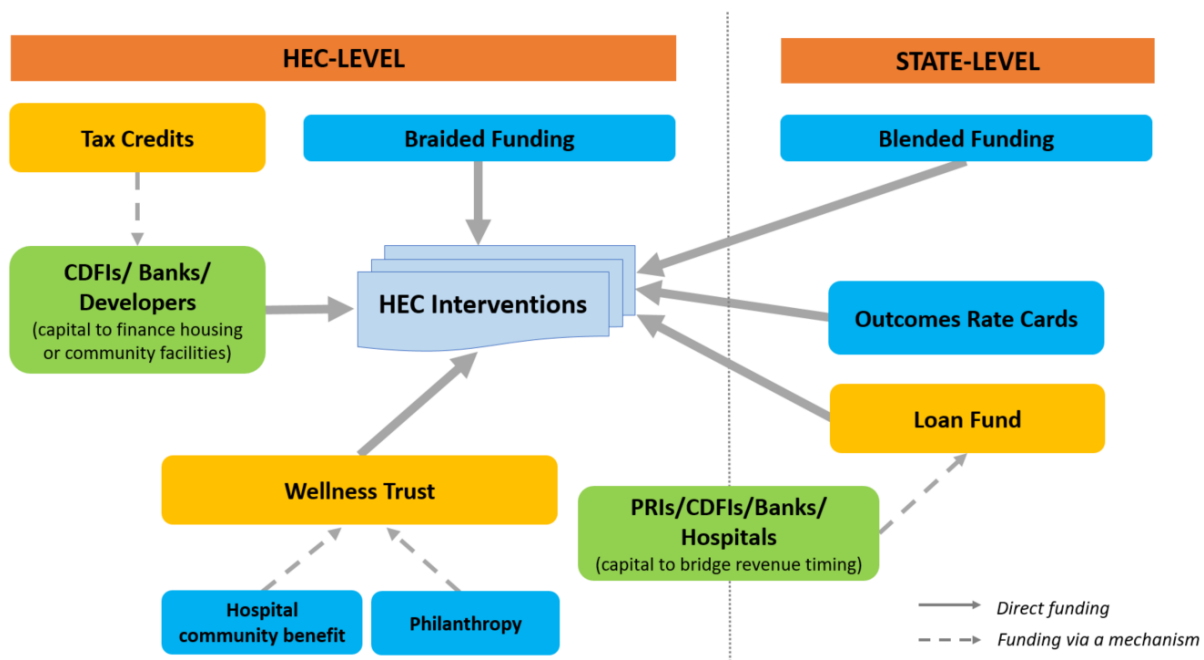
HEC-LEVEL

STATE-LEVEL

Tax Credits

Braided Funding

Blended Funding

CDFIs/ Banks/ Developers
(capital to finance housing or community facilities)

HEC Interventions

Outcomes Rate Cards

Loan Fund

Wellness Trust

PRIs/CDFIs/Banks/ Hospitals
(capital to bridge revenue timing)

Hospital community benefit

Philanthropy

Direct funding

Funding via a mechanism